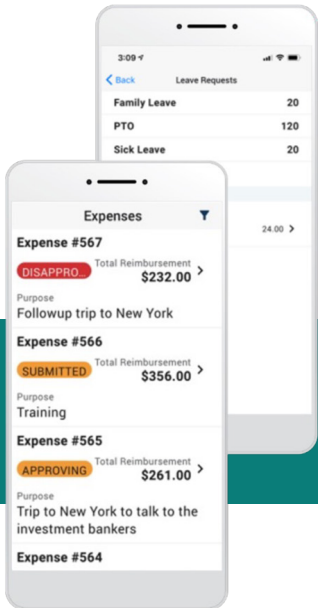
3:09

Back

Leave Requests

Family Leave 20

PTO 120

Sick Leave 20

24.00

Expenses

Expense #567

DISAPPRO...

Total Reimbursement

$232.00

Purpose

Followup trip to New York

Expense #566

SUBMITTED

Total Reimbursement

$356.00

Purpose

Training

Expense #565

APPROVING

Total Reimbursement

$261.00

Purpose

Trip to New York to talk to the investment bankers

Expense #564